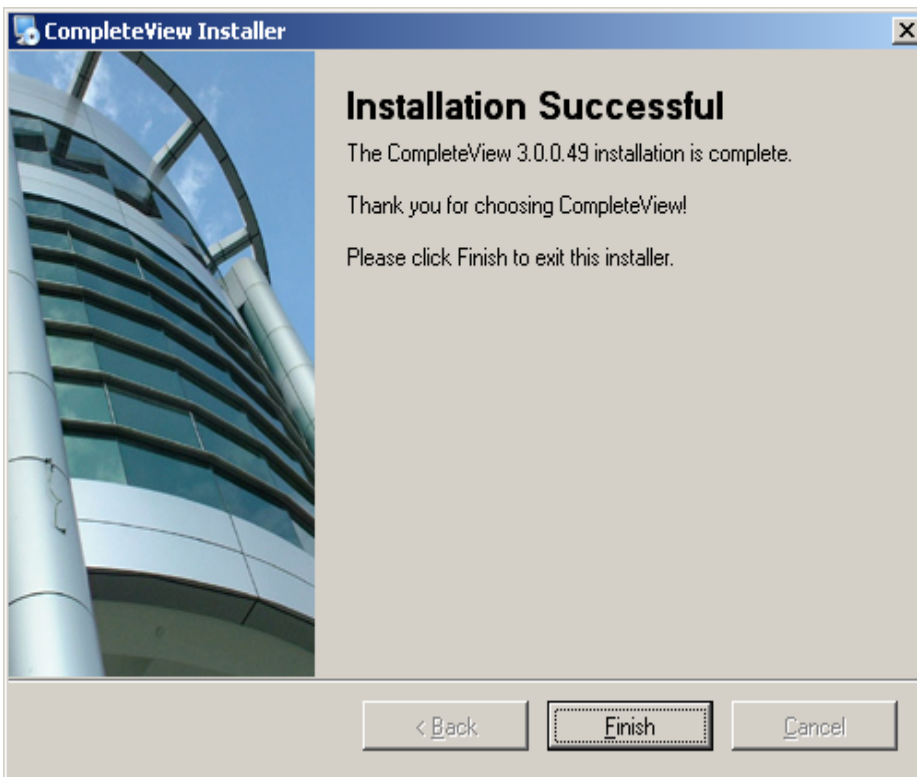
CompleteView Installer

Installation Successful

The CompleteView 3.0.0.49 installation is complete.

Thank you for choosing CompleteView!

Please click Finish to exit this installer.

< Back

Finish

Cancel